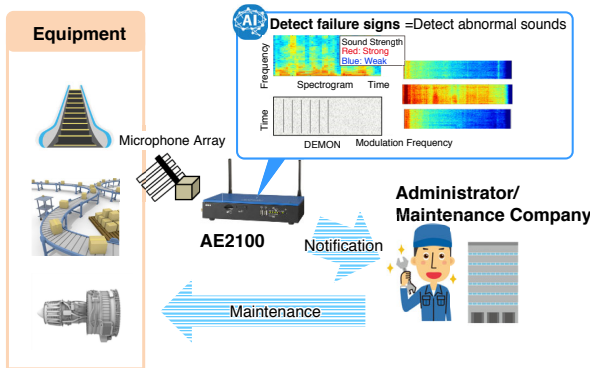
Equipment

AI Detect failure signs =Detect abnormal sounds

Frequency

Sound Strength
Red: Strong
Blue: Weak

Spectrogram Time

Time

DEMON Modulation Frequency

Microphone Array

AE2100

Notification

Administrator/
Maintenance Company

Maintenance